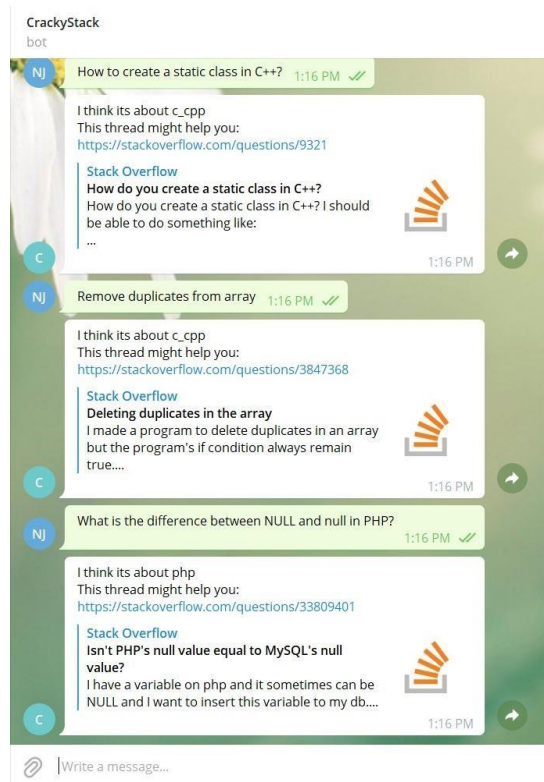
CrackyStack
bot

NJ How to create a static class in C++? 1:16 PM

I think its about c_cpp
This thread might help you:
https://stackoverflow.com/questions/9321

Stack Overflow
How do you create a static class in C++?
How do you create a static class in C++? I should be able to do something like:
...

C 1:16 PM

NJ Remove duplicates from array 1:16 PM

I think its about c_cpp
This thread might help you:
https://stackoverflow.com/questions/3847368

Stack Overflow
Deleting duplicates in the array
I made a program to delete duplicates in an array but the program's if condition always remain true....

C 1:16 PM

NJ What is the difference between NULL and null in PHP? 1:16 PM

I think its about php
This thread might help you:
https://stackoverflow.com/questions/33809401

Stack Overflow
Isn't PHP's null value equal to MySQL's null value?
I have a variable on php and it sometimes can be NULL and I want to insert this variable to my db....

C 1:16 PM

Write a message...